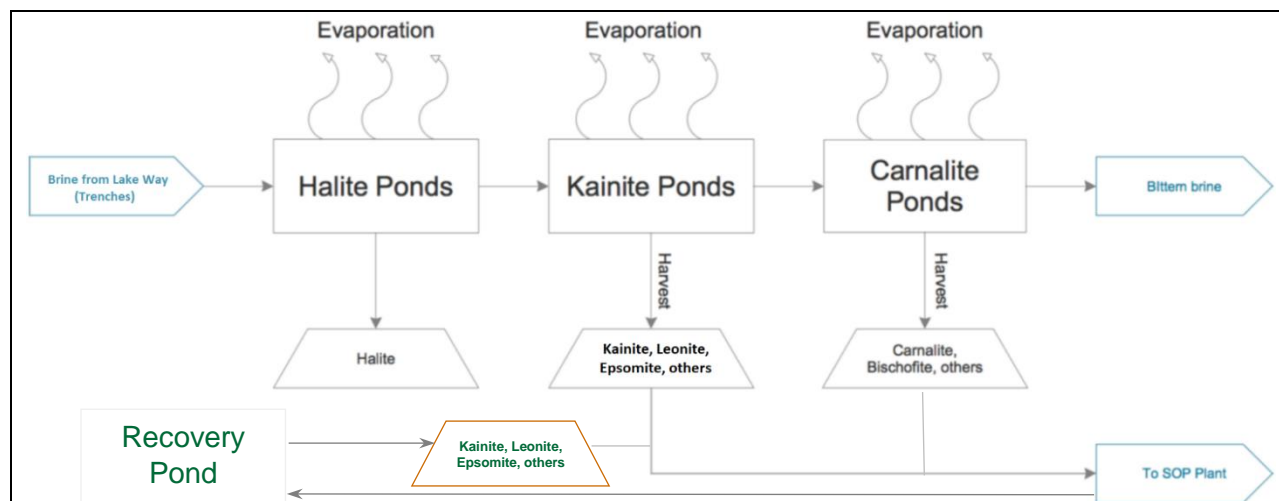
Evaporation

Evaporation

Evaporation

Brine from Lake Way (Trenches)

Halite Ponds

Kainite Ponds

Carnalite Ponds

Bittern brine

Harvest

Harvest

Halite

Kainite, Leonite, Epsomite, others

Carnalite, Bischofite, others

Recovery Pond

Kainite, Leonite, Epsomite, others

To SOP Plant